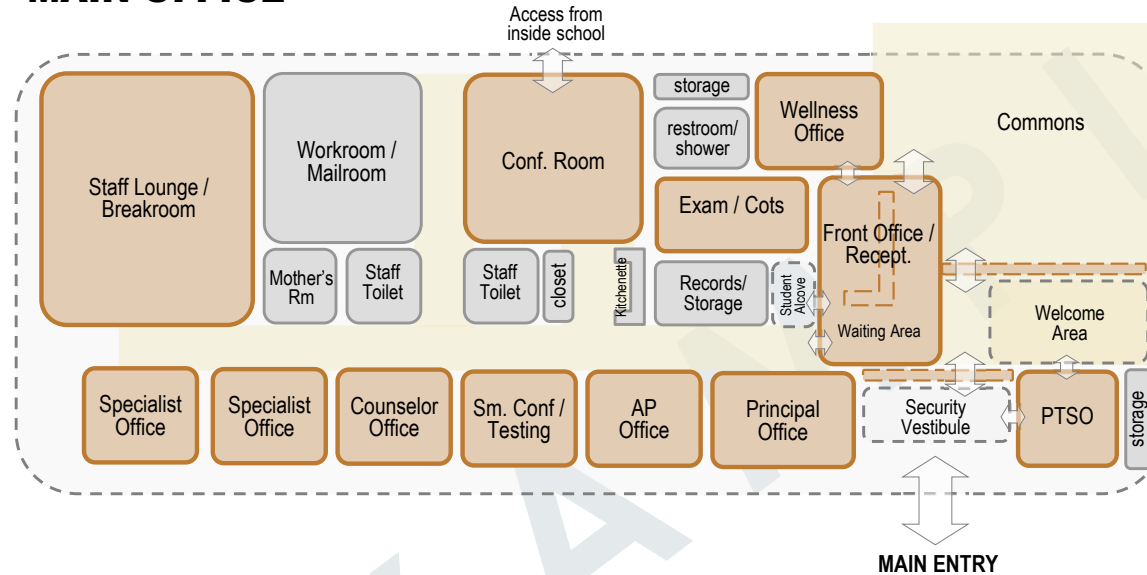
MAIN OFFICE

Access from inside school

storage

Wellness Office

Commons

Staff Lounge / Breakroom

Workroom / Mailroom

Conf. Room

restroom/ shower

Exam / Cots

Front Office / Recept.

Mother's Rm

Staff Toilet

Staff Toilet

closet

Kitchenette

Records/ Storage

Student Alcove

Waiting Area

Welcome Area

Specialist Office

Specialist Office

Counselor Office

Sm. Conf / Testing

AP Office

Principal Office

Security Vestibule

PTSO

storage

MAIN ENTRY